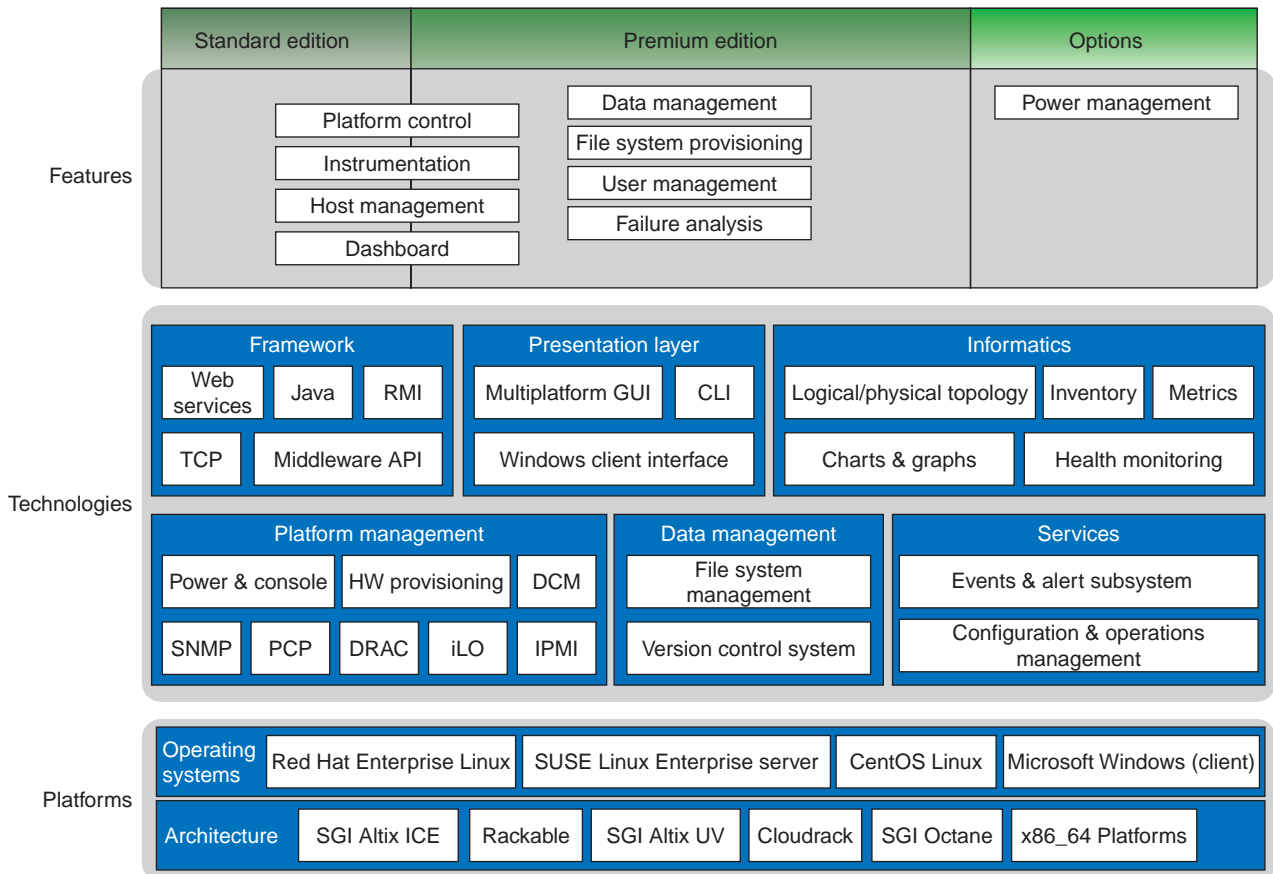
Standard edition

Premium edition

Options

Features

Platform control

Instrumentation

Host management

Dashboard

Data management

File system provisioning

User management

Failure analysis

Power management

Technologies

Framework

Web services

Java

RMI

TCP

Middleware API

Presentation layer

Multiplatform GUI

CLI

Windows client interface

Informatics

Logical/physical topology

Inventory

Metrics

Charts & graphs

Health monitoring

Platform management

Power & console

HW provisioning

DCM

SNMP

PCP

DRAC

iLO

IPMI

Data management

File system management

Version control system

Services

Events & alert subsystem

Configuration & operations management

Platforms

Operating systems

Red Hat Enterprise Linux

SUSE Linux Enterprise server

CentOS Linux

Microsoft Windows (client)

Architecture

SGI Altix ICE

Rackable

SGI Altix UV

Cloudrack

SGI Octane

x86_64 Platforms